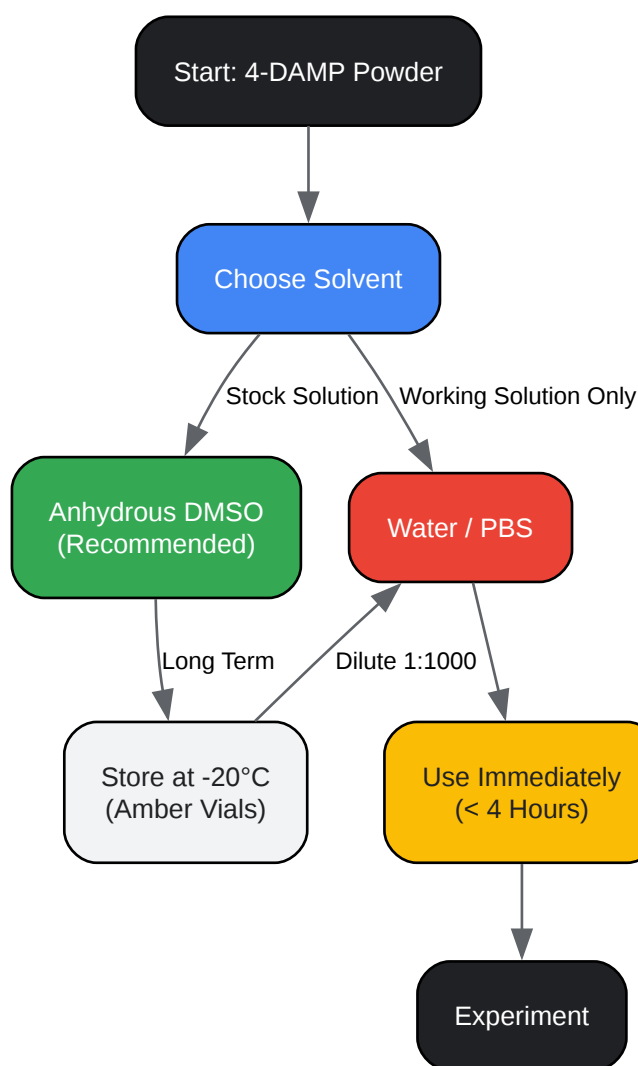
Start: 4-DAMP Powder

Choose Solvent

Stock Solution

Working Solution Only

Anhydrous DMSO (Recommended)

Water / PBS

Long Term

Dilute 1:1000

Store at -20°C (Amber Vials)

Use Immediately (< 4 Hours)

Experiment